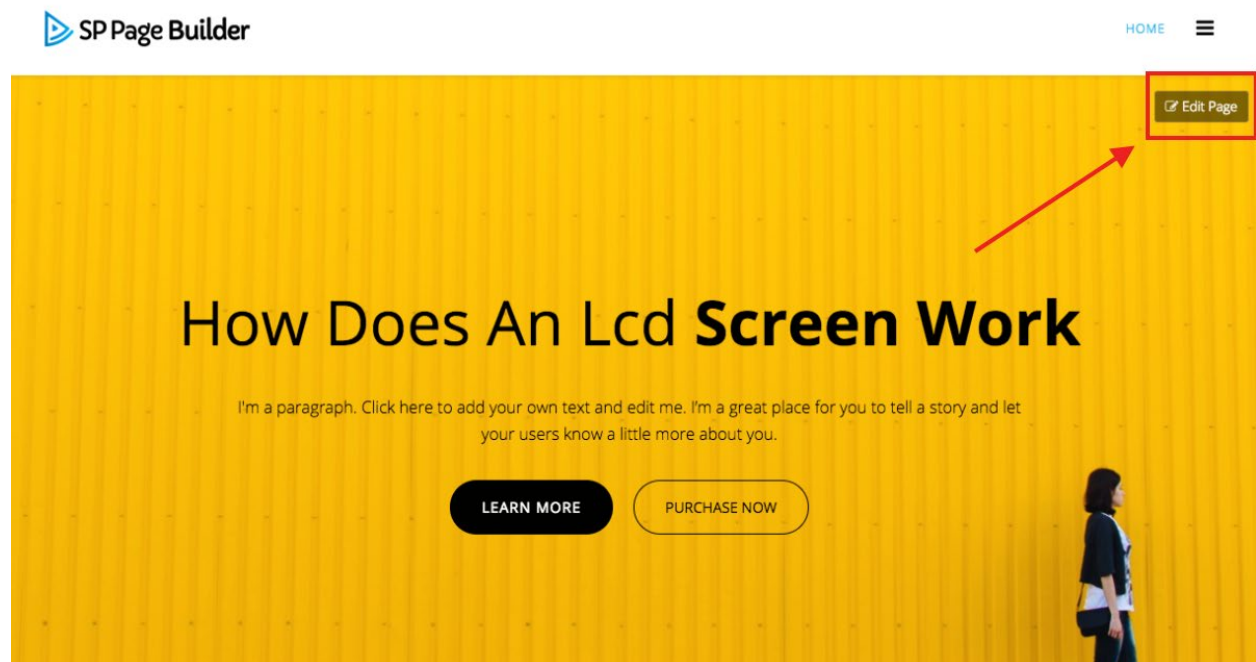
SP Page Builder

HOME

Edit Page

How Does An Lcd **Screen Work**

I'm a paragraph. Click here to add your own text and edit me. I'm a great place for you to tell a story and let your users know a little more about you.

LEARN MORE

PURCHASE NOW